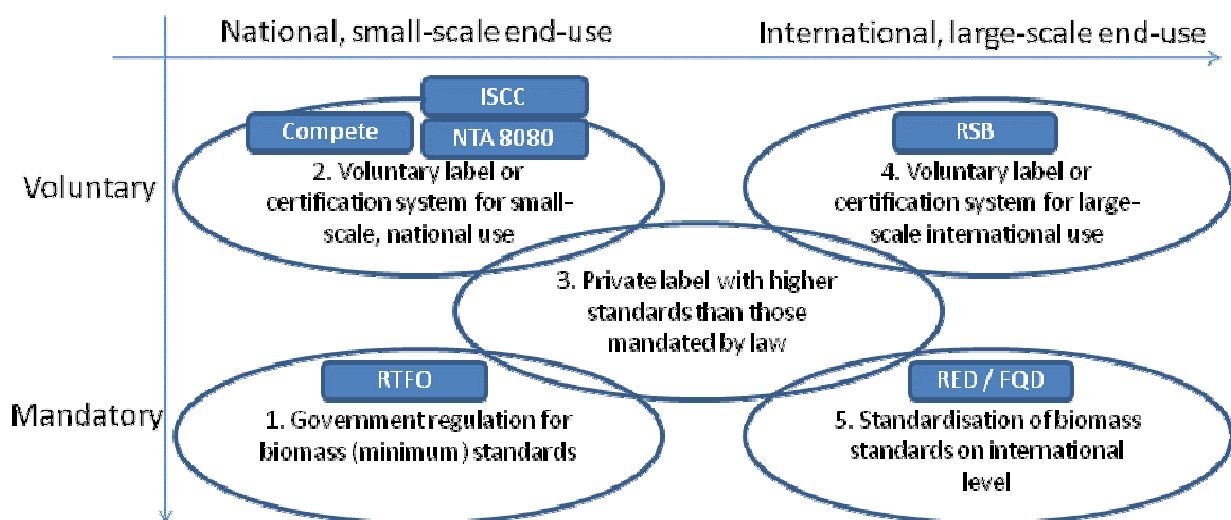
National, small-scale end-use

International, large-scale end-use

ISCC

Compete

NTA 8080

Voluntary

2. Voluntary label or certification system for small-scale, national use

RSB

4. Voluntary label or certification system for large-scale international use

3. Private label with higher standards than those mandated by law

RTFO

RED / FQD

Mandatory

1. Government regulation for biomass (minimum) standards

5. Standardisation of biomass standards on international level